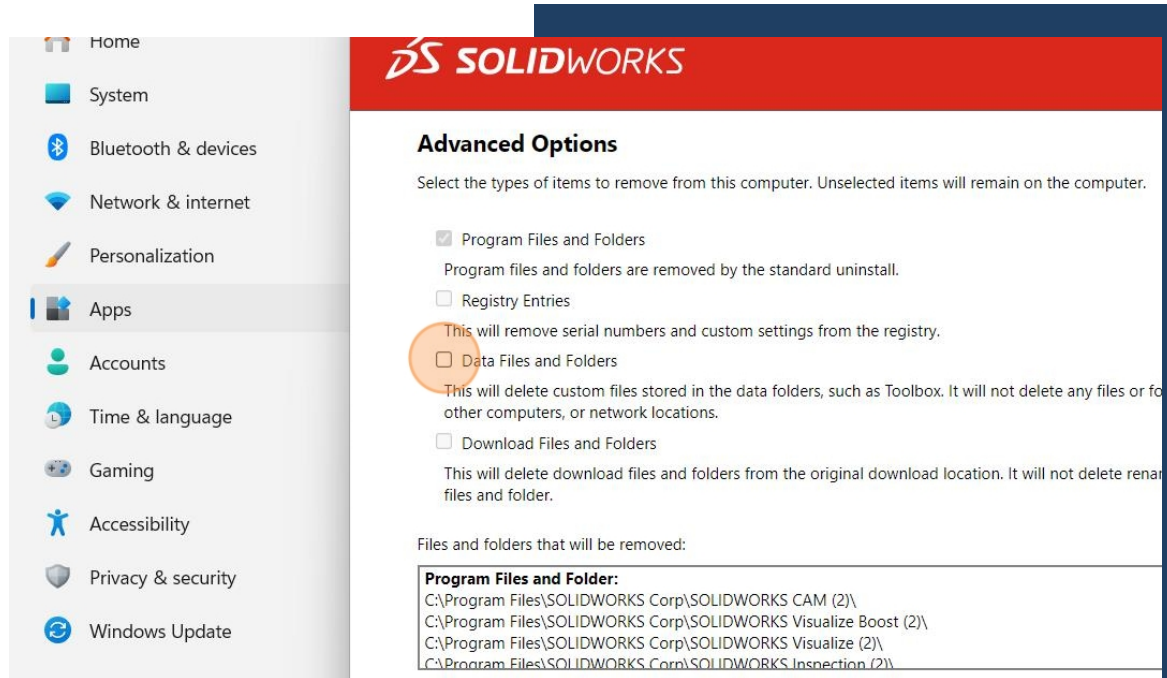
Home
System
Bluetooth & devices
Network & internet
Personalization
Apps
Accounts
Time & language
Gaming
Accessibility
Privacy & security
Windows Update

3DS SOLIDWORKS

Advanced Options

Select the types of items to remove from this computer. Unselected items will remain on the computer.

Program Files and Folders

Program files and folders are removed by the standard uninstall.

Registry Entries

This will remove serial numbers and custom settings from the registry.

Data Files and Folders

This will delete custom files stored in the data folders, such as Toolbox. It will not delete any files or fo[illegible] other computers, or network locations.

Download Files and Folders

This will delete download files and folders from the original download location. It will not delete renar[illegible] files and folder.

Files and folders that will be removed:

Program Files and Folder:
C:\Program Files\SOLIDWORKS Corp\SOLIDWORKS CAM (2)\
C:\Program Files\SOLIDWORKS Corp\SOLIDWORKS Visualize Boost (2)\
C:\Program Files\SOLIDWORKS Corp\SOLIDWORKS Visualize (2)\
C:\Program Files\SOLIDWORKS Corp\SOLIDWORKS Inspection (2)\